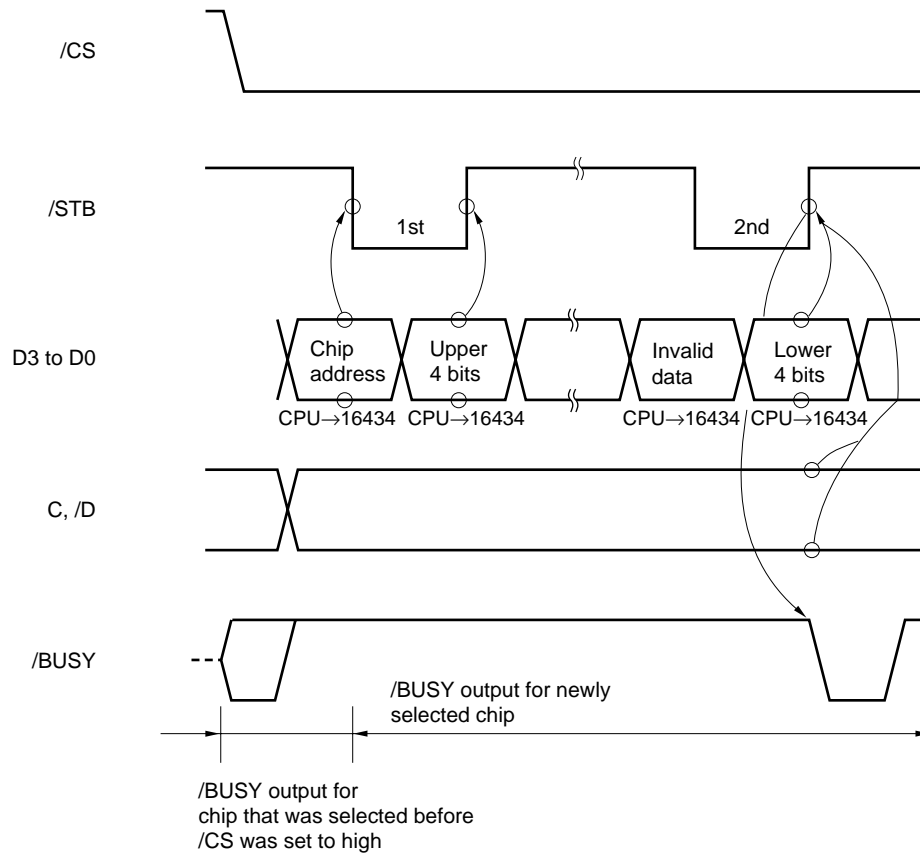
/CS

/STB

1st

2nd

D3 to D0

Chip address

Upper 4 bits

Invalid data

Lower 4 bits

CPU→16434 CPU→16434

CPU→16434 CPU→16434

C, /D

/BUSY

/BUSY output for newly selected chip

/BUSY output for chip that was selected before /CS was set to high